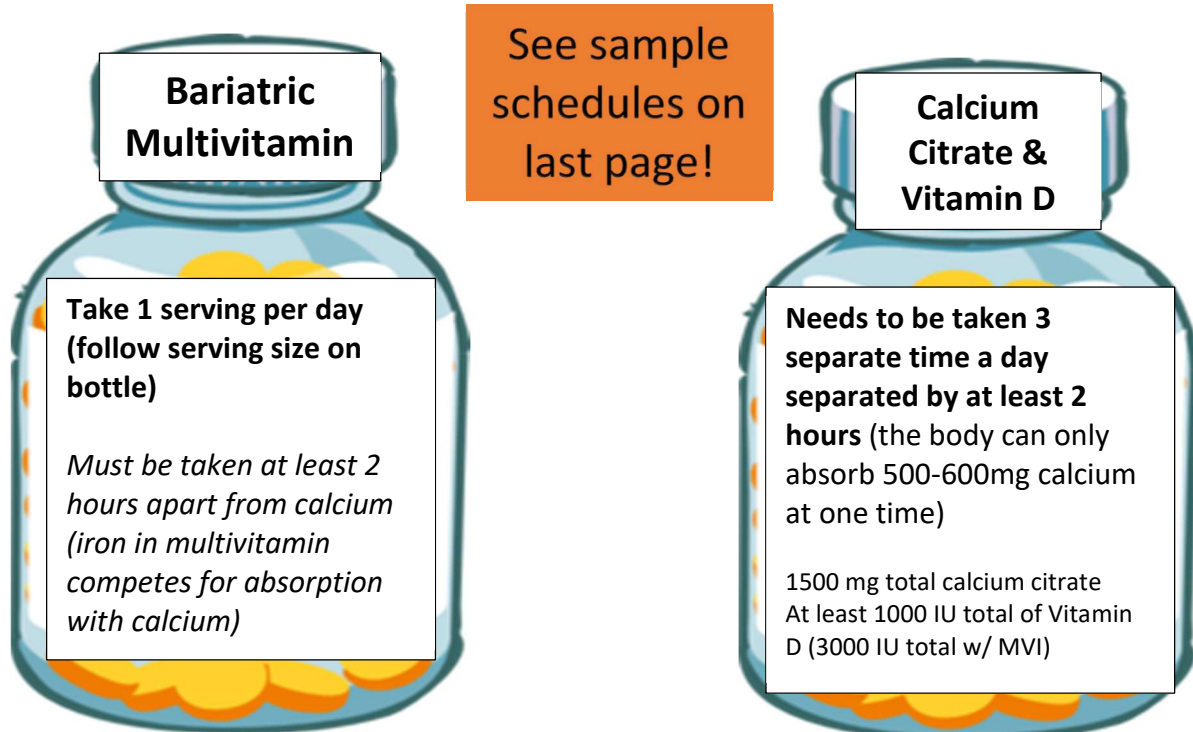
Bariatric Multivitamin

See sample schedules on last page!

Calcium Citrate & Vitamin D

Take 1 serving per day (follow serving size on bottle)

Must be taken at least 2 hours apart from calcium (iron in multivitamin competes for absorption with calcium)

Needs to be taken 3 separate time a day separated by at least 2 hours (the body can only absorb 500-600mg calcium at one time)

1500 mg total calcium citrate
At least 1000 IU total of Vitamin D (3000 IU total w/ MVI)